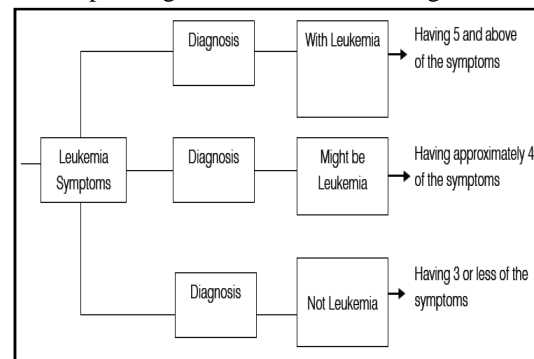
Leukemia Symptoms

Diagnosis

With Leukemia

Having 5 and above of the symptoms

Diagnosis

Might be Leukemia

Having approximately 4 of the symptoms

Diagnosis

Not Leukemia

Having 3 or less of the symptoms